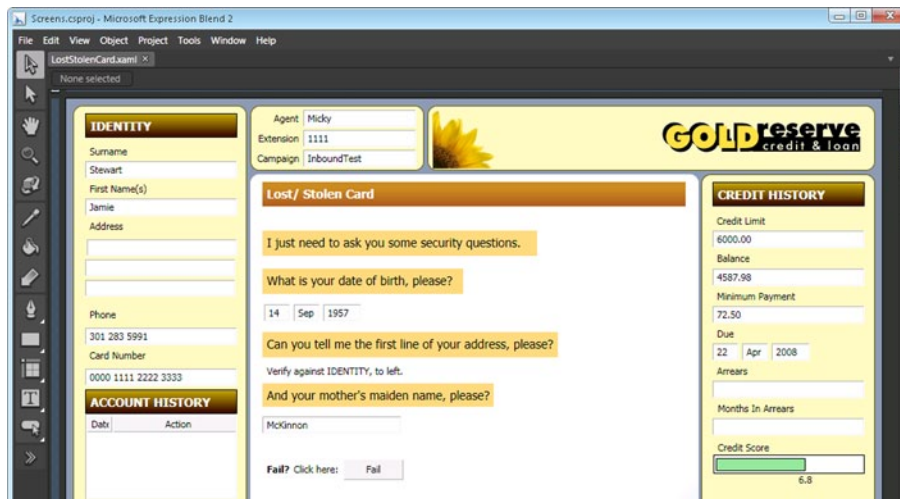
Screens.csproj - Microsoft Expression Blend 2

File Edit View Object Project Tools Window Help

LostStolenCard.xaml ×

None selected

IDENTITY

Surname

Stewart

First Name(s)

Jamie

Address

Phone

301 283 5991

Card Number

0000 1111 2222 3333

ACCOUNT HISTORY

| Date | Action |
|---|---|

Agent Micky

Extension 1111

Campaign InboundTest

GOLD reserve credit & loan

Lost/ Stolen Card

I just need to ask you some security questions.

What is your date of birth, please?

14 Sep 1957

Can you tell me the first line of your address, please?

Verify against IDENTITY, to left.

And your mother's maiden name, please?

McKinnon

Fail? Click here: Fail

CREDIT HISTORY

Credit Limit

6000.00

Balance

4587.98

Minimum Payment

72.50

Due

22 Apr 2008

Arrears

Months In Arrears

Credit Score

6.8